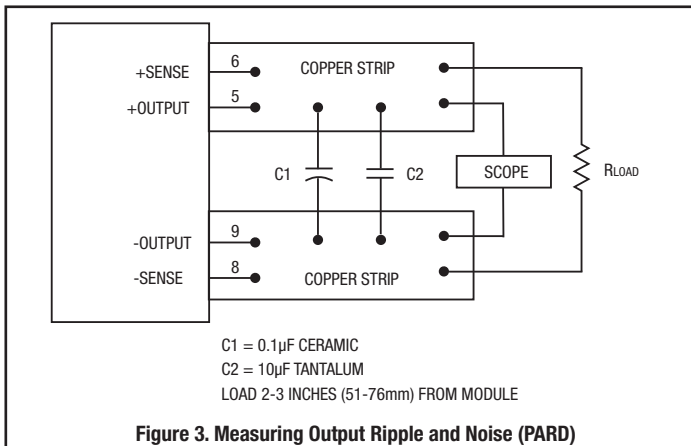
+SENSE
6
+OUTPUT
5
COPPER STRIP
C1
C2
SCOPE
RLOAD
-OUTPUT
9
-SENSE
8
COPPER STRIP

C1 = 0.1µF CERAMIC
C2 = 10µF TANTALUM
LOAD 2-3 INCHES (51-76mm) FROM MODULE

Figure 3. Measuring Output Ripple and Noise (PARD)